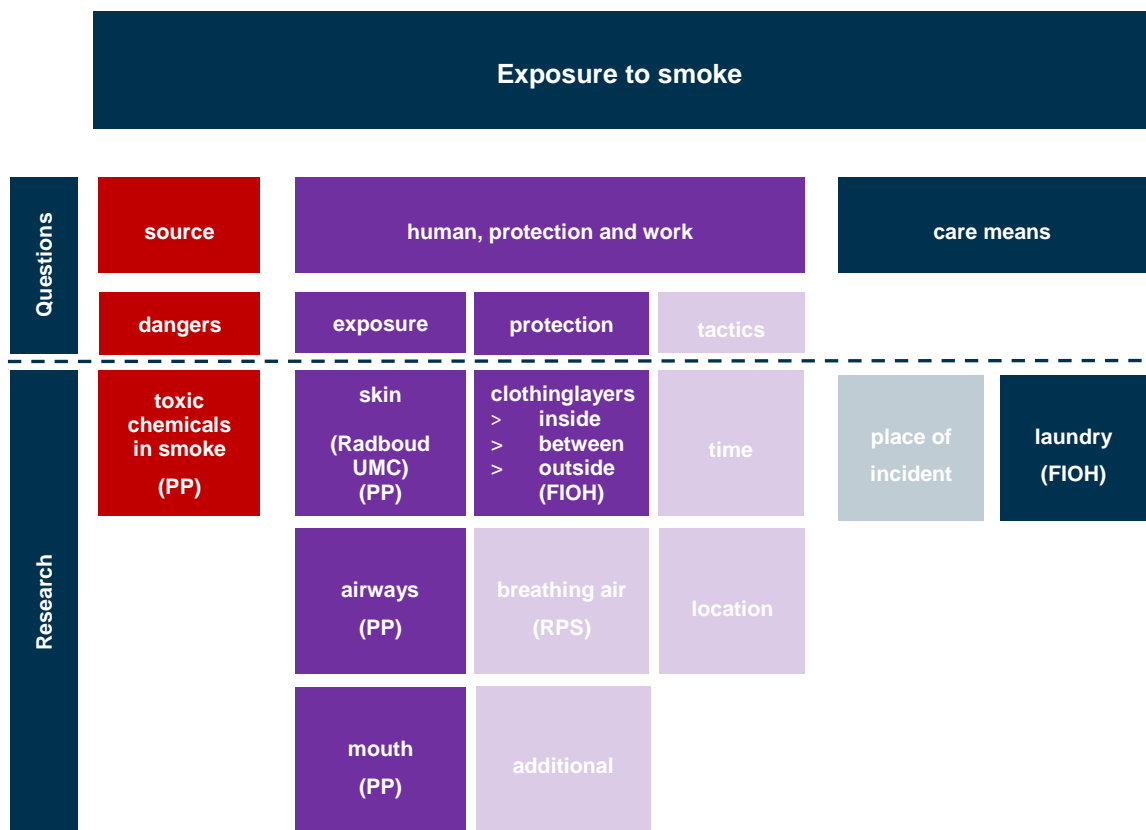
Exposure to smoke

Questions

source

human, protection and work

care means

dangers

exposure

protection

tactics

Research

toxic chemicals in smoke

(PP)

skin

(Radboud UMC)
(PP)

clothinglayers
> inside
> between
> outside
(FIOH)

time

place of incident

laundry
(FIOH)

airways
(PP)

breathing air
(RPS)

location

mouth
(PP)

additional